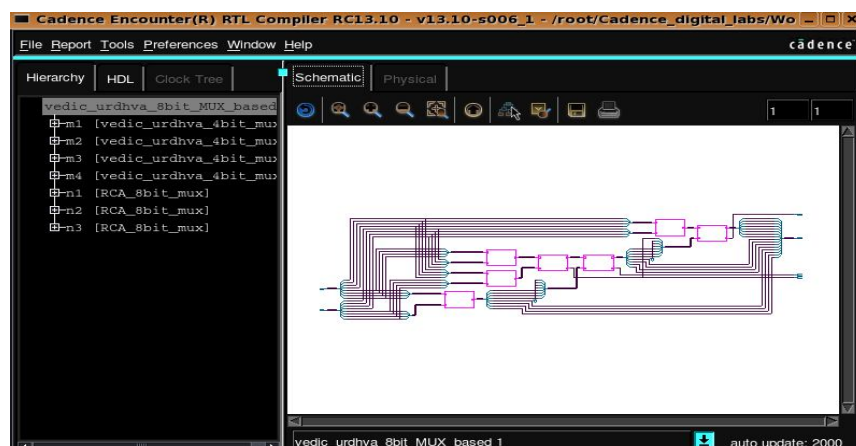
Cadence Encounter(R) RTL Compiler RC13.10 - v13.10-s006_1 - /root/Cadence_digital_labs/Wo

File Report Tools Preferences Window Help

cādence

Hierarchy HDL Clock Tree

Schematic Physical

1 1

vedic_urdhva_8bit_MUX_based

m1 [vedic_urdhva_4bit_mux

m2 [vedic_urdhva_4bit_mux

m3 [vedic_urdhva_4bit_mux

m4 [vedic_urdhva_4bit_mux

n1 [RCA_8bit_mux]

n2 [RCA_8bit_mux]

n3 [RCA_8bit_mux]

vedic_urdhva_8bit_MUX_based 1

auto update: 2000